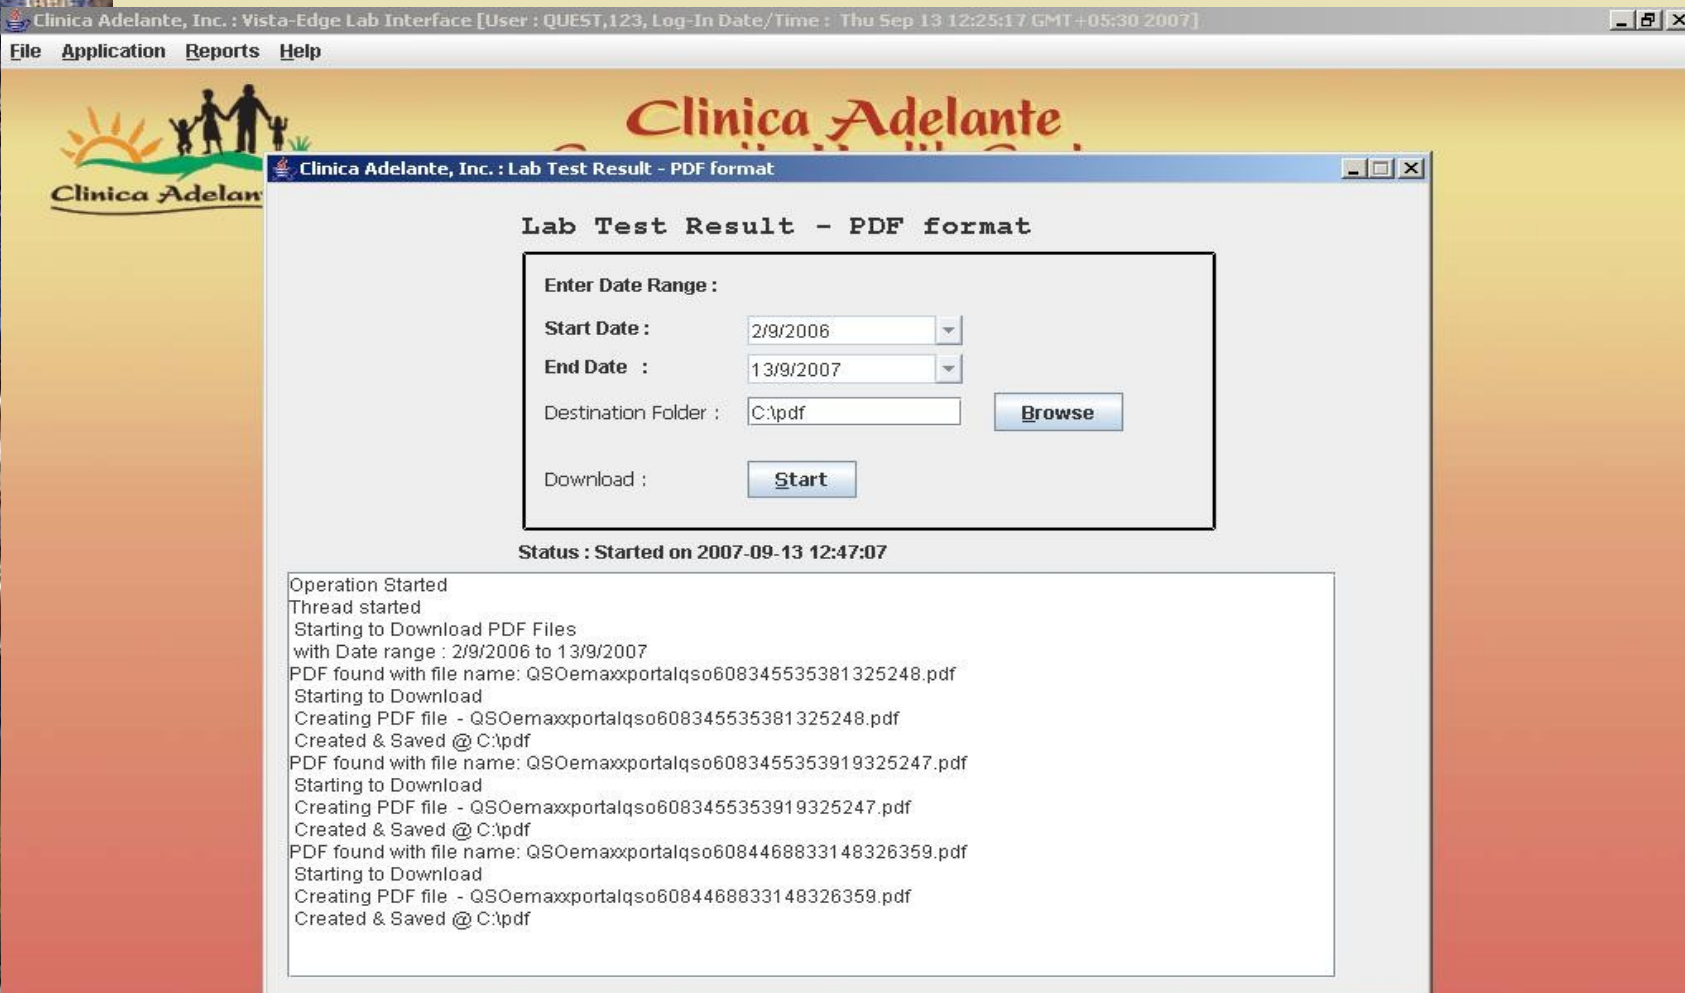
Clinica Adelante, Inc. : Vista-Edge Lab Interface [User : QUEST,123, Log-In Date/Time : Thu Sep 13 12:25:17 GMT+05:30 2007]

File Application Reports Help

Clinica Adelante

Clinica Adelan

Clinica Adelante, Inc. : Lab Test Result - PDF format

Lab Test Result - PDF format

Enter Date Range :

Start Date : 2/9/2006

End Date : 13/9/2007

Destination Folder : C:\pdf

Browse

Download : Start

Status : Started on 2007-09-13 12:47:07

Operation Started
Thread started
Starting to Download PDF Files
with Date range : 2/9/2006 to 13/9/2007
PDF found with file name: QSOemaxxportalqso6083455353813252 48.pdf
Starting to Download
Creating PDF file - QSOemaxxportalqso608345535381325248.pdf
Created & Saved @ C:\pdf
PDF found with file name: QSOemaxxportalqso608345535391932 5247.pdf
Starting to Download
Creating PDF file - QSOemaxxportalqso608345535391932 5247.pdf
Created & Saved @ C:\pdf
PDF found with file name: QSOemaxxportalqso608446883314832 6359.pdf
Starting to Download
Creating PDF file - QSOemaxxportalqso608446883314832 6359.pdf
Created & Saved @ C:\pdf